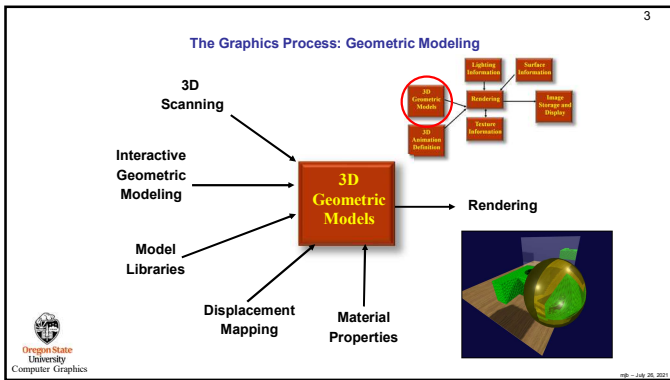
3

The Graphics Process: Geometric Modeling

Lighting Information

Surface Information

3D Geometric Models

Rendering

Image Storage and Display

Texture Information

3D Animation Definition

3D Scanning

Interactive Geometric Modeling

3D Geometric Models

Rendering

Model Libraries

Displacement Mapping

Material Properties

Oregon State University
Computer Graphics

mjb – July 26, 2021